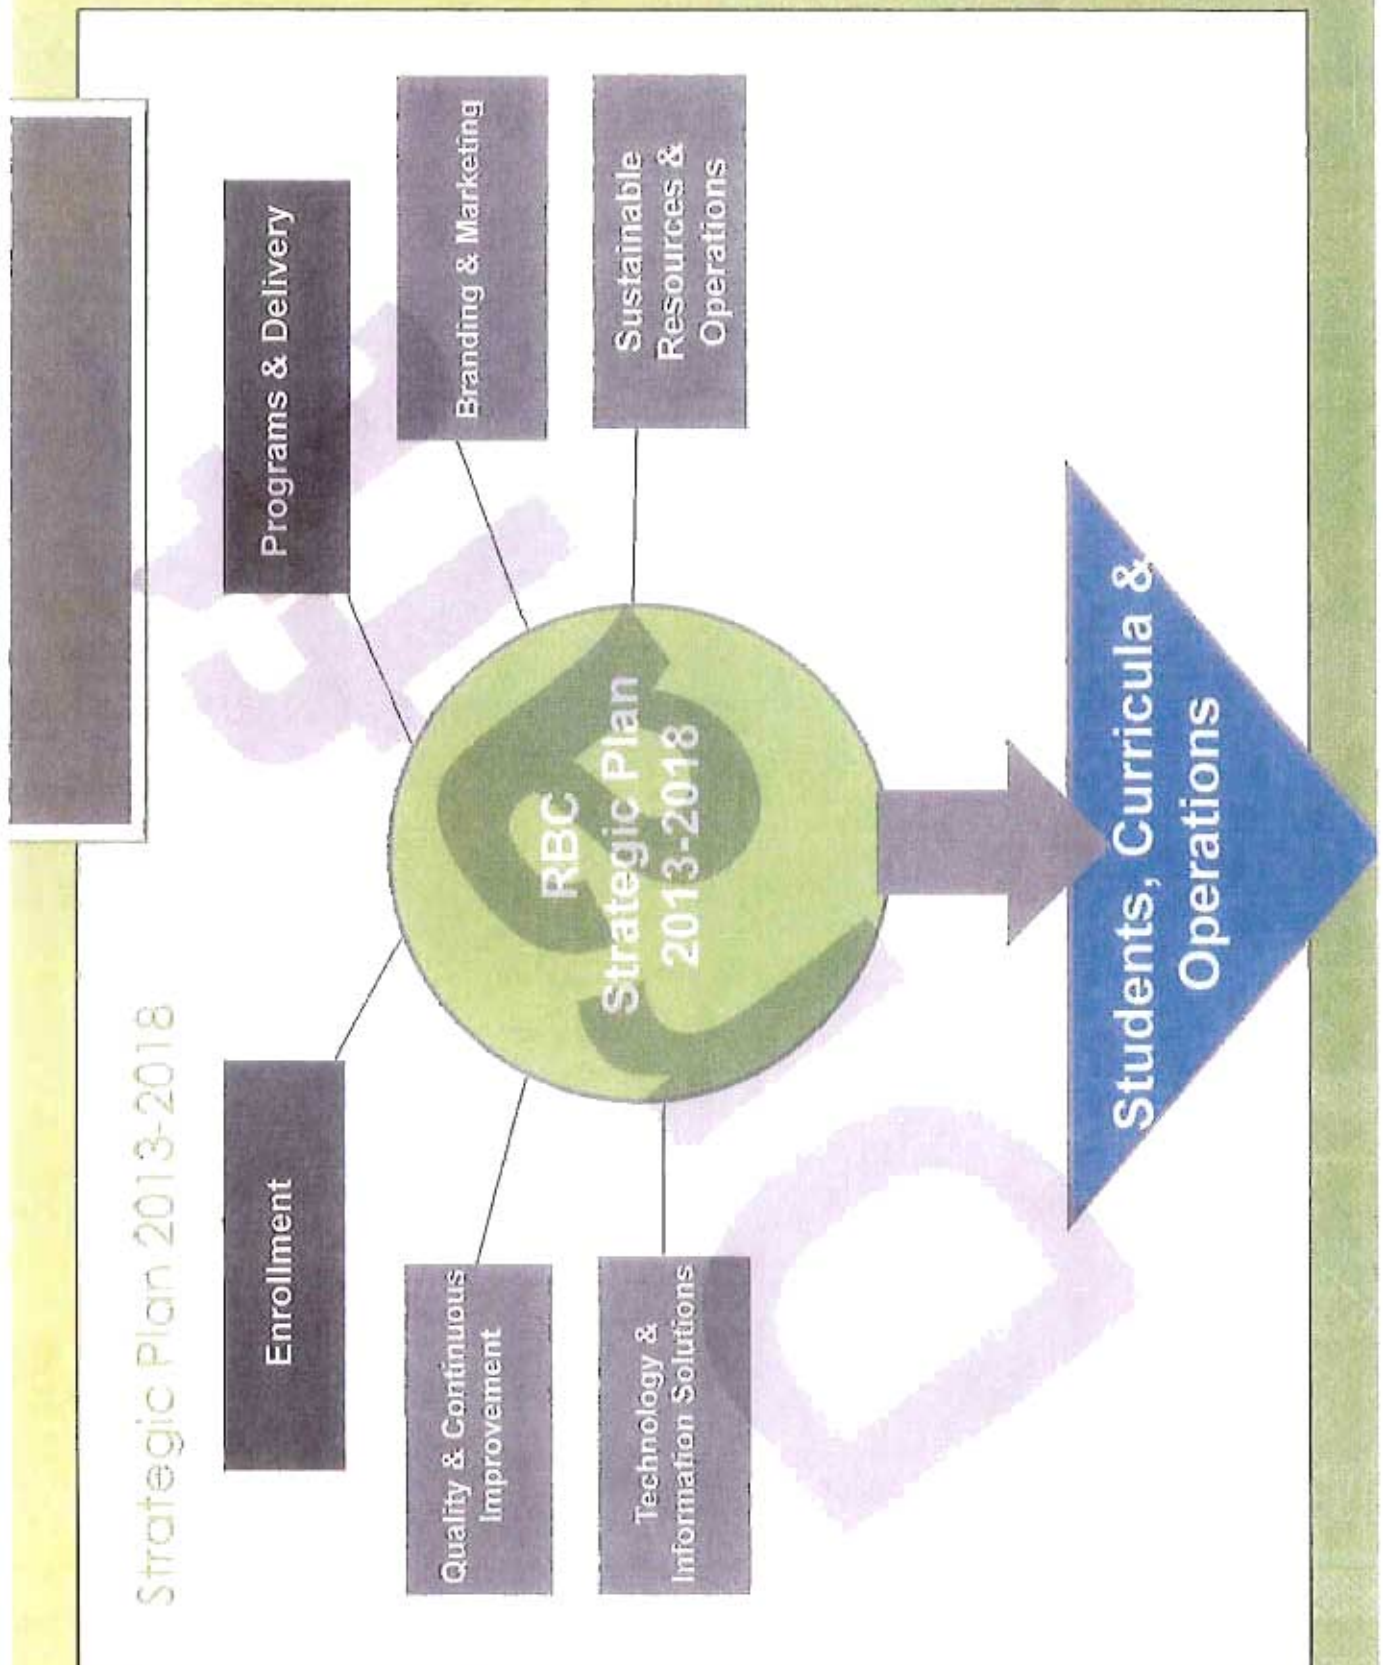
Strategic Plan 2013-2018

Enrollment

Programs & Delivery

Quality & Continuous Improvement

Branding & Marketing

Technology & Information Solutions

Sustainable Resources & Operations

RBC Strategic Plan 2013-2018

Students, Curricula & Operations